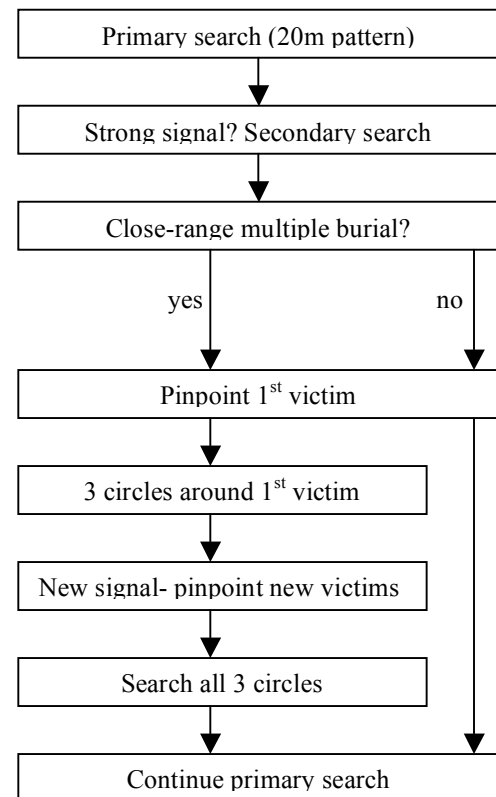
Primary search (20m pattern)

Strong signal? Secondary search

Close-range multiple burial?

yes

no

Pinpoint 1$^{st}$ victim

3 circles around 1$^{st}$ victim

New signal- pinpoint new victims

Search all 3 circles

Continue primary search